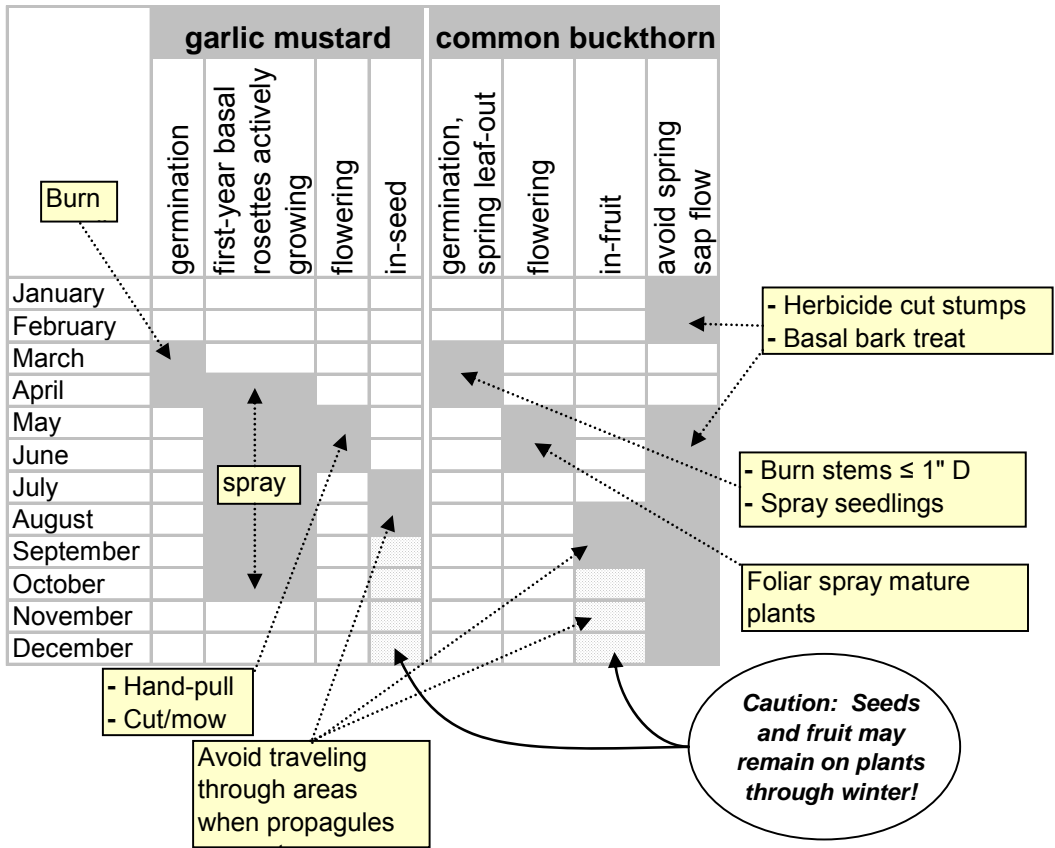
| | garlic mustard | | | | common buckthorn | | | |
|---|---|---|---|---|---|---|---|---|
| | germination | first-year basal rosettes actively growing | flowering | in-seed | germination, spring leaf-out | flowering | in-fruit | avoid spring sap flow |
| January | | | | | | | | |
| February | | | | | | | | |
| March | | | | | | | | |
| April | | | | | | | | |
| May | | | | | | | | |
| June | | | | | | | | |
| July | | | | | | | | |
| August | | | | | | | | |
| September | | | | | | | | |
| October | | | | | | | | |
| November | | | | | | | | |
| December | | | | | | | | |

Burn

spray

- Herbicide cut stumps
- Basal bark treat

- Burn stems ≤ 1" D
- Spray seedlings

Foliar spray mature plants

- Hand-pull
- Cut/mow

Avoid traveling through areas when propagules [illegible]

Caution: Seeds and fruit may remain on plants through winter!